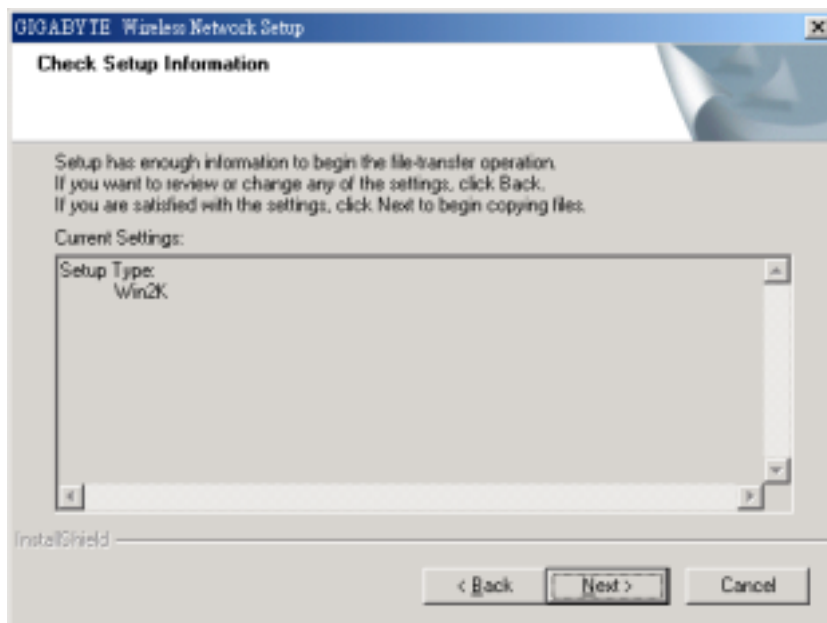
GIGABYTE Wireless Network Setup

Check Setup Information

Setup has enough information to begin the file-transfer operation. If you want to review or change any of the settings, click Back. If you are satisfied with the settings, click Next to begin copying files.

Current Settings:

Setup Type:
Win2K

InstallShield

< Back

Next >

Cancel